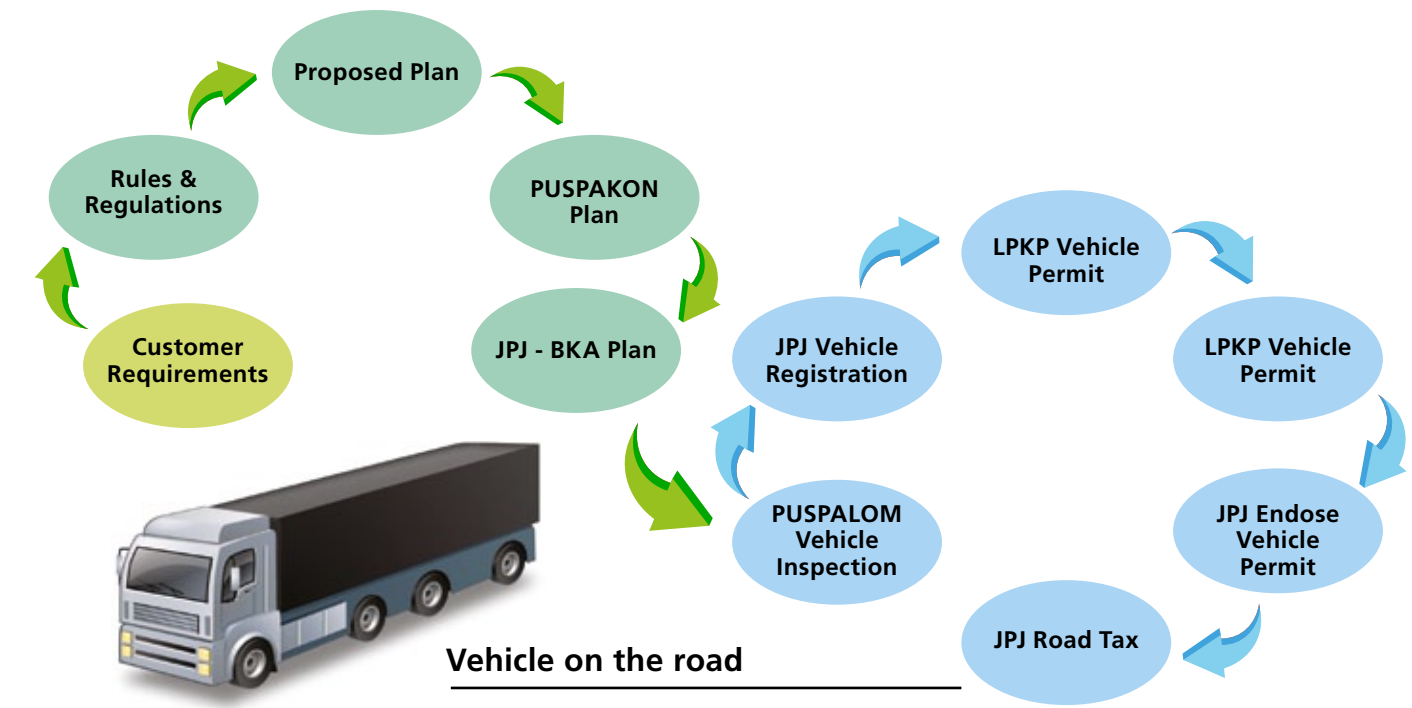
Customer Requirements

Rules & Regulations

Proposed Plan

PUSPAKON Plan

JPJ - BKA Plan

PUSPALOM Vehicle Inspection

JPJ Vehicle Registration

LPKP Vehicle Permit

LPKP Vehicle Permit

JPJ Endose Vehicle Permit

JPJ Road Tax

Vehicle on the road